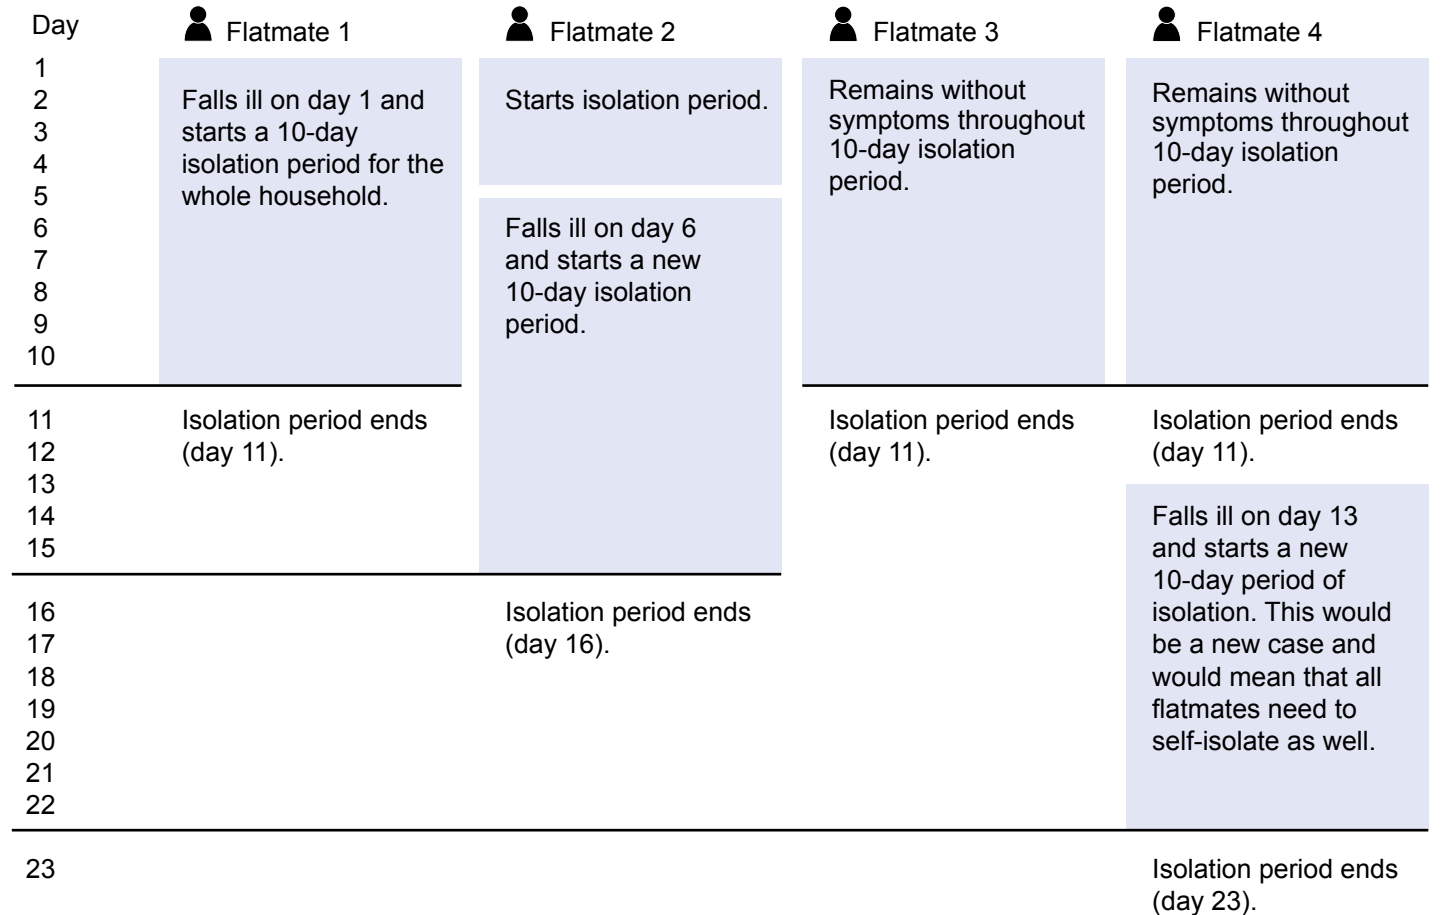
| Day | Flatmate 1 | Flatmate 2 | Flatmate 3 | Flatmate 4 |
|---|---|---|---|---|
| 1 2 3 4 5 | Falls ill on day 1 and starts a 10-day isolation period for the whole household. | Starts isolation period. | Remains without symptoms throughout 10-day isolation period. | Remains without symptoms throughout 10-day isolation period. |
| 6 7 8 9 10 | | Falls ill on day 6 and starts a new 10-day isolation period. | | |
| 11 12 13 14 15 | Isolation period ends (day 11). | | Isolation period ends (day 11). | Isolation period ends (day 11). Falls ill on day 13 and starts a new 10-day period of isolation. This would be a new case and would mean that all flatmates need to self-isolate as well. |
| 16 17 18 19 20 21 22 | | Isolation period ends (day 16). | | |
| 23 | | | | Isolation period ends (day 23). |